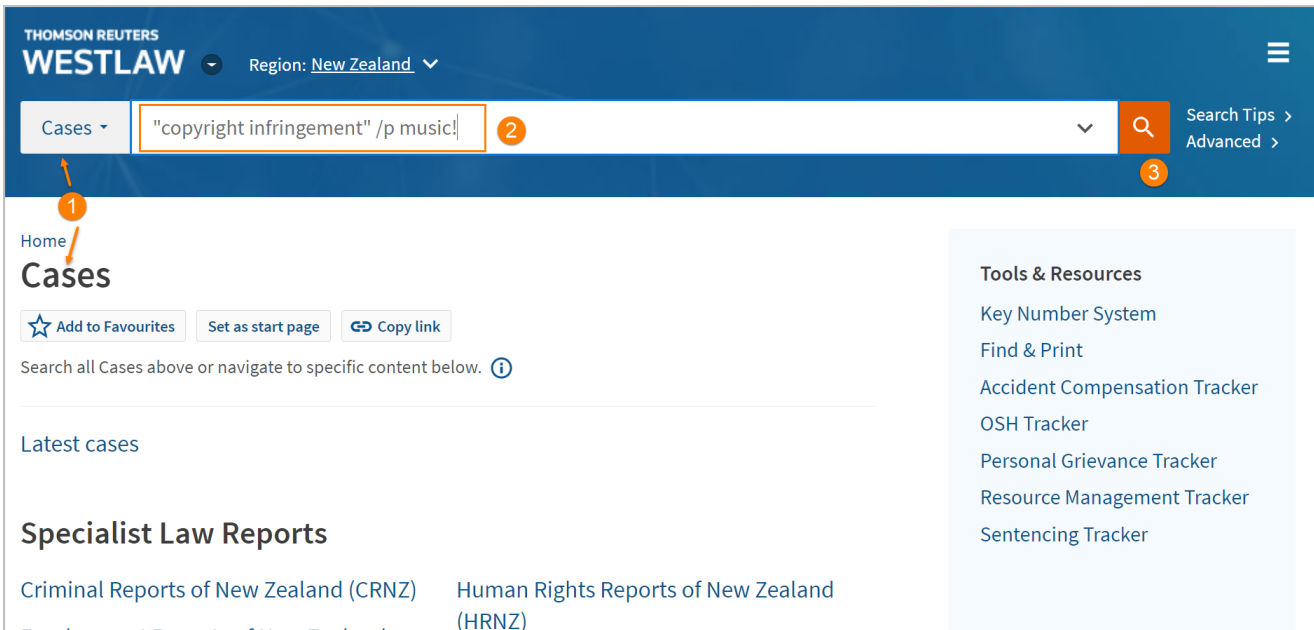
THOMSON REUTERS
WESTLAW

Region: New Zealand

Cases

"copyright infringement" /p music!

2

Search Tips
Advanced

3

1

Home

Cases

Add to Favourites
Set as start page
Copy link

Search all Cases above or navigate to specific content below.

Latest cases

Specialist Law Reports

Criminal Reports of New Zealand (CRNZ)

Human Rights Reports of New Zealand (HRNZ)

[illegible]

Tools & Resources

Key Number System
Find & Print
Accident Compensation Tracker
OSH Tracker
Personal Grievance Tracker
Resource Management Tracker
Sentencing Tracker